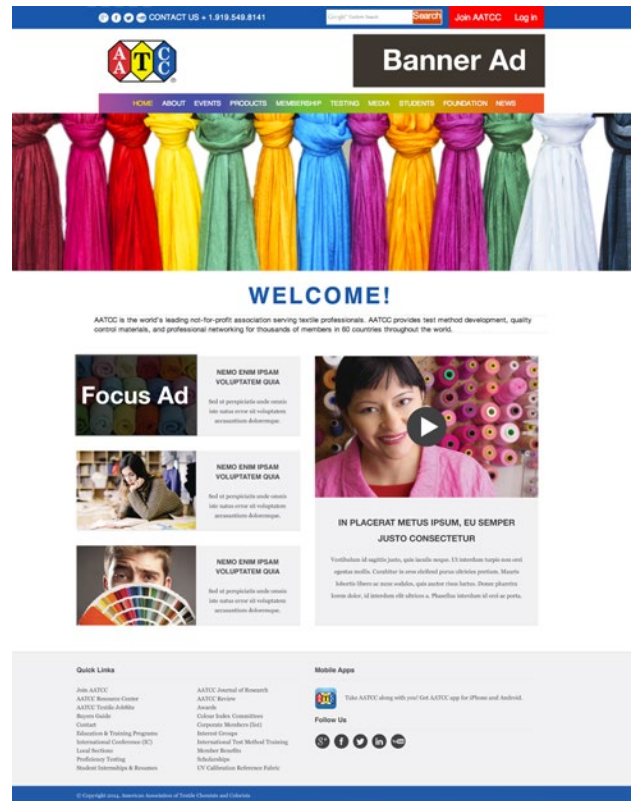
CONTACT US + 1.919.549.8141

Google Custom Search

Search

Join AATCC

Log in

AATCC

Banner Ad

HOME ABOUT EVENTS PRODUCTS MEMBERSHIP TESTING MEDIA STUDENTS FOUNDATION NEWS

WELCOME!

AATCC is the world's leading not-for-profit association serving textile professionals. AATCC provides test method development, quality control materials, and professional networking for thousands of members in 60 countries throughout the world.

Focus Ad

NEMO ENIM IPSAM VOLUPTATEM QUIA

Sed ut perspiciatis unde omnis iste natus error sit voluptatem accusantium doloremque.

NEMO ENIM IPSAM VOLUPTATEM QUIA

Sed ut perspiciatis unde omnis iste natus error sit voluptatem accusantium doloremque.

NEMO ENIM IPSAM VOLUPTATEM QUIA

Sed ut perspiciatis unde omnis iste natus error sit voluptatem accusantium doloremque.

IN PLACERAT METUS IPSUM, EU SEMPER JUSTO CONSECTETUR

Vestibulum id sagittis justo, quis iaculis neque. Ut interdum turpis non orci egestas mollis. Curabitur in eros eleifend purus ultricies pretium. Mauris lobortis libero ac nunc sodales, quis auctor risus luctus. Donec pharetra lorem dolor, id interdum elit ultrices a. Phasellus interdum id orci ac porta.

Quick Links

Join AATCC
AATCC Resource Center
AATCC Textile JobSite
Buyers Guide
Contact
Education & Training Programs
International Conference (IC)
Local Sections
Proficiency Testing
Student Internships & Resumes

AATCC Journal of Research
AATCC Review
Awards
Colour Index Committees
Corporate Members (list)
Interest Groups
International Test Method Training
Member Benefits
Scholarships
UV Calibration Reference Fabric

Mobile Apps

Take AATCC along with you! Get AATCC app for iPhone and Android.

Follow Us

© Copyright 2014, American Association of Textile Chemists and Colorists